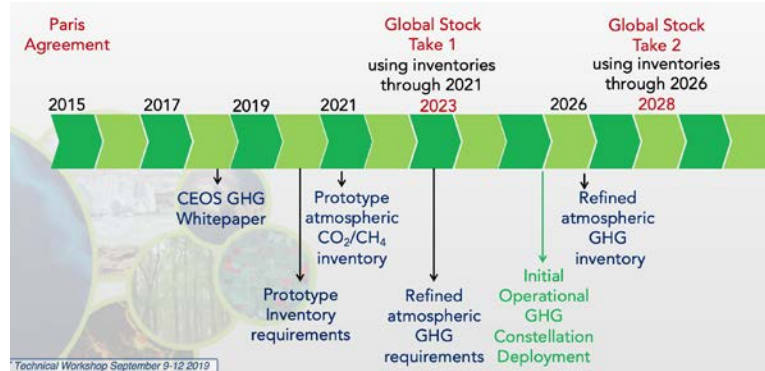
Paris Agreement

Global Stock Take 1 using inventories through 2021

Global Stock Take 2 using inventories through 2026

2015

2017

2019

2021

2023

2026

2028

CEOS GHG Whitepaper

Prototype Inventory requirements

Prototype atmospheric $CO_2/CH_4$ inventory

Refined atmospheric GHG requirements

Initial Operational GHG Constellation Deployment

Refined atmospheric GHG inventory

Technical Workshop September 9-12 2019